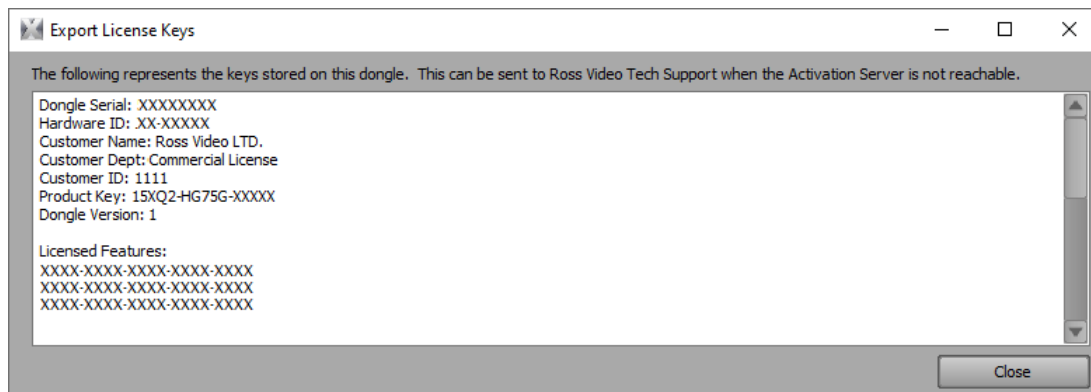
Export License Keys

The following represents the keys stored on this dongle. This can be sent to Ross Video Tech Support when the Activation Server is not reachable.

Dongle Serial: XXXXXXXX
Hardware ID: XX-XXXXX
Customer Name: Ross Video LTD.
Customer Dept: Commercial License
Customer ID: 1111
Product Key: 15XQ2-HG75G-XXXXX
Dongle Version: 1

Licensed Features:
XXXX-XXXX-XXXX-XXXX-XXXX
XXXX-XXXX-XXXX-XXXX-XXXX
XXXX-XXXX-XXXX-XXXX-XXXX

Close